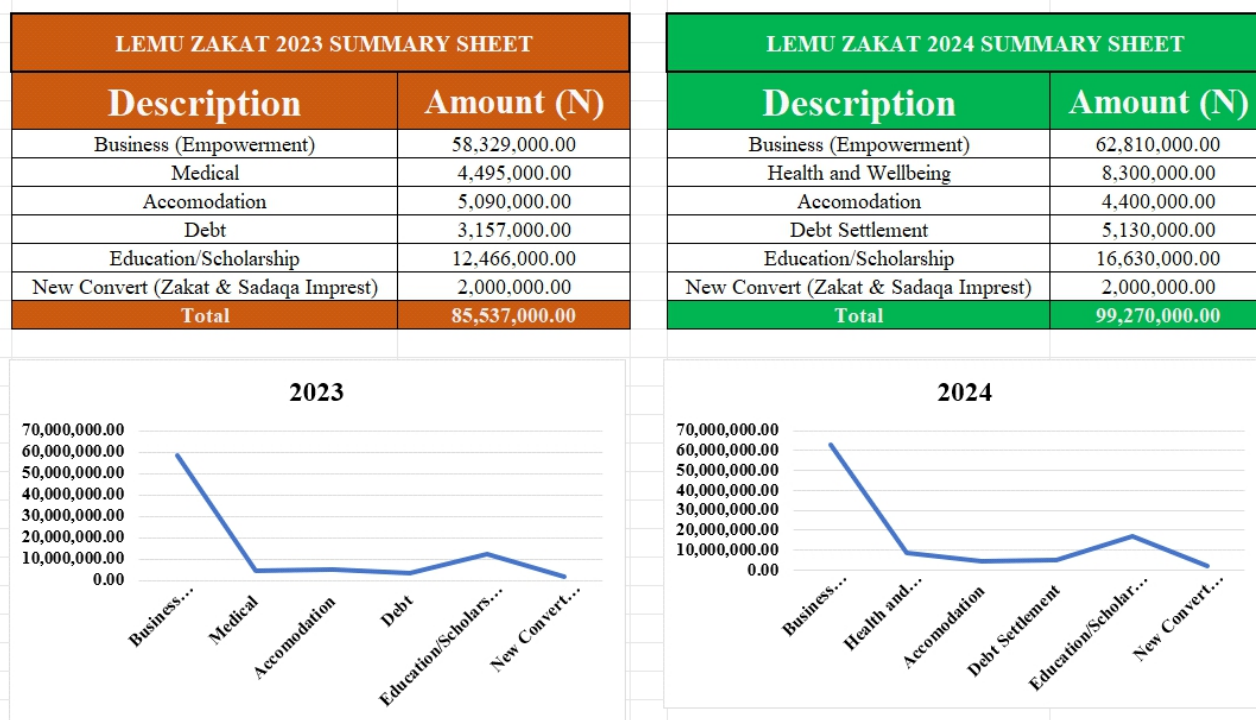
LEMU ZAKAT 2023 SUMMARY SHEET

| Description | Amount (N) |
|---|---|
| Business (Empowerment) | 58,329,000.00 |
| Medical | 4,495,000.00 |
| Accomodation | 5,090,000.00 |
| Debt | 3,157,000.00 |
| Education/Scholarship | 12,466,000.00 |
| New Convert (Zakat & Sadaqa Imprest) | 2,000,000.00 |
| Total | 85,537,000.00 |

LEMU ZAKAT 2024 SUMMARY SHEET

| Description | Amount (N) |
|---|---|
| Business (Empowerment) | 62,810,000.00 |
| Health and Wellbeing | 8,300,000.00 |
| Accomodation | 4,400,000.00 |
| Debt Settlement | 5,130,000.00 |
| Education/Scholarship | 16,630,000.00 |
| New Convert (Zakat & Sadaqa Imprest) | 2,000,000.00 |
| Total | 99,270,000.00 |

2023

70,000,000.00
60,000,000.00
50,000,000.00
40,000,000.00
30,000,000.00
20,000,000.00
10,000,000.00
0.00

Business... Medical Accomodation Debt Education/Scholars... New Convert...

2024

70,000,000.00
60,000,000.00
50,000,000.00
40,000,000.00
30,000,000.00
20,000,000.00
10,000,000.00
0.00

Business... Health and... Accomodation Debt Settlement Education/Scholar... New Convert...